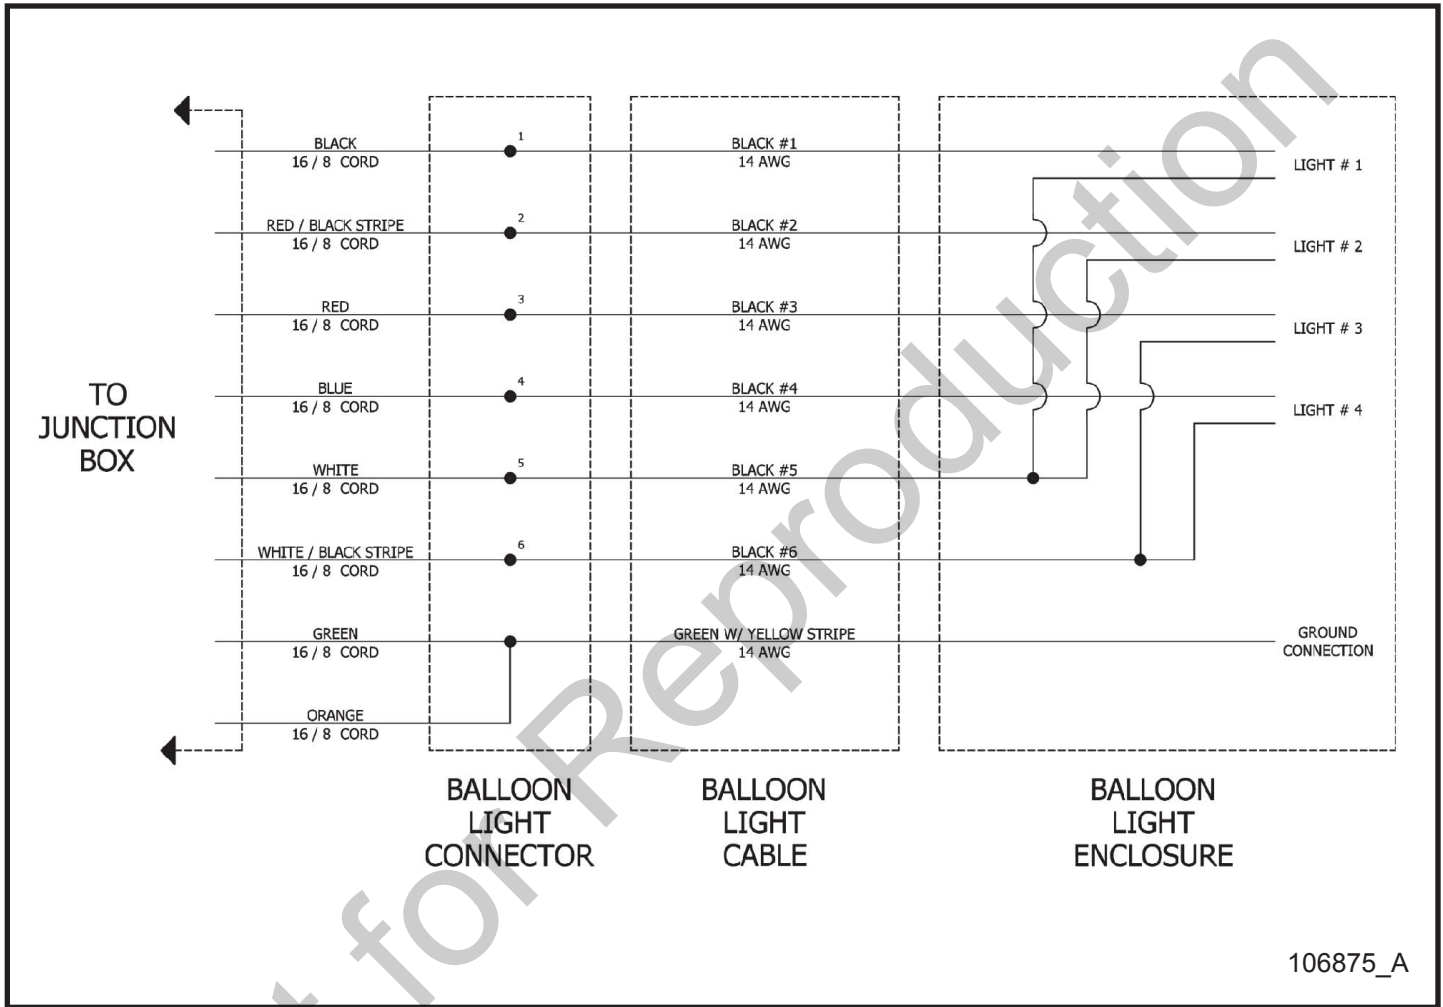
TO JUNCTION BOX

BLACK
16 / 8 CORD

RED / BLACK STRIPE
16 / 8 CORD

RED
16 / 8 CORD

BLUE
16 / 8 CORD

WHITE
16 / 8 CORD

WHITE / BLACK STRIPE
16 / 8 CORD

GREEN
16 / 8 CORD

ORANGE
16 / 8 CORD

1
2
3
4
5
6

BLACK #1
14 AWG

BLACK #2
14 AWG

BLACK #3
14 AWG

BLACK #4
14 AWG

BLACK #5
14 AWG

BLACK #6
14 AWG

GREEN W/ YELLOW STRIPE
14 AWG

LIGHT # 1
LIGHT # 2
LIGHT # 3
LIGHT # 4

GROUND CONNECTION

BALLOON LIGHT CONNECTOR

BALLOON LIGHT CABLE

BALLOON LIGHT ENCLOSURE

Not for Reproduction

106875_A